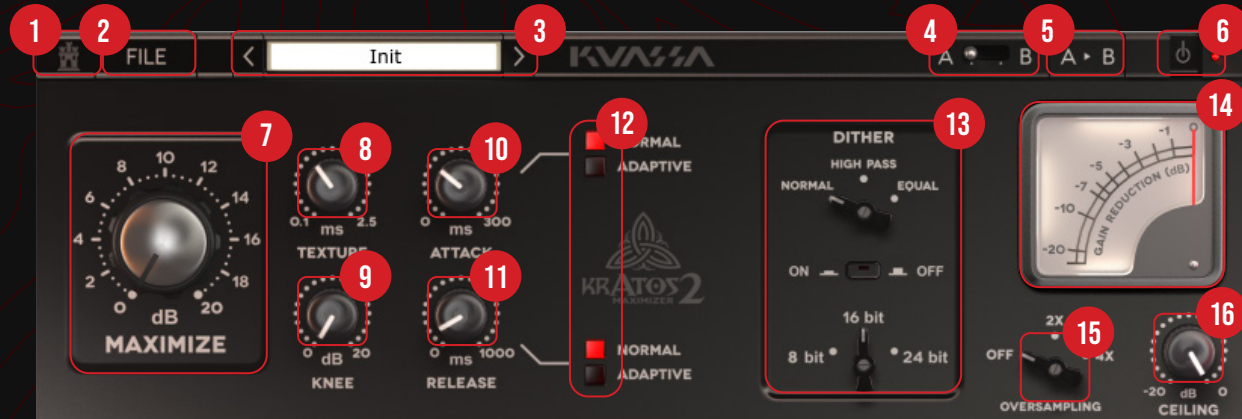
1 2 FILE 3 Init KVASSA 4 A B 5 A ▸ B 6

7 8 6 10 12 14 4 16 2 18 0 20 dB MAXIMIZE

8 0.1 ms 2.5 TEXTURE

10 0 ms 300 ATTACK

9 0 dB 20 KNEE

11 0 ms 1000 RELEASE

12 NORMAL ADAPTIVE

KRATOS 2 MAXIMIZER

NORMAL ADAPTIVE

13 DITHER HIGH PASS NORMAL EQUAL ON OFF 16 bit 8 bit 24 bit

14 -1 -3 -5 -7 -10 -20 GAIN REDUCTION (dB)

15 2X OFF 4X OVERSAMPLING

16 -20 dB 0 CEILING